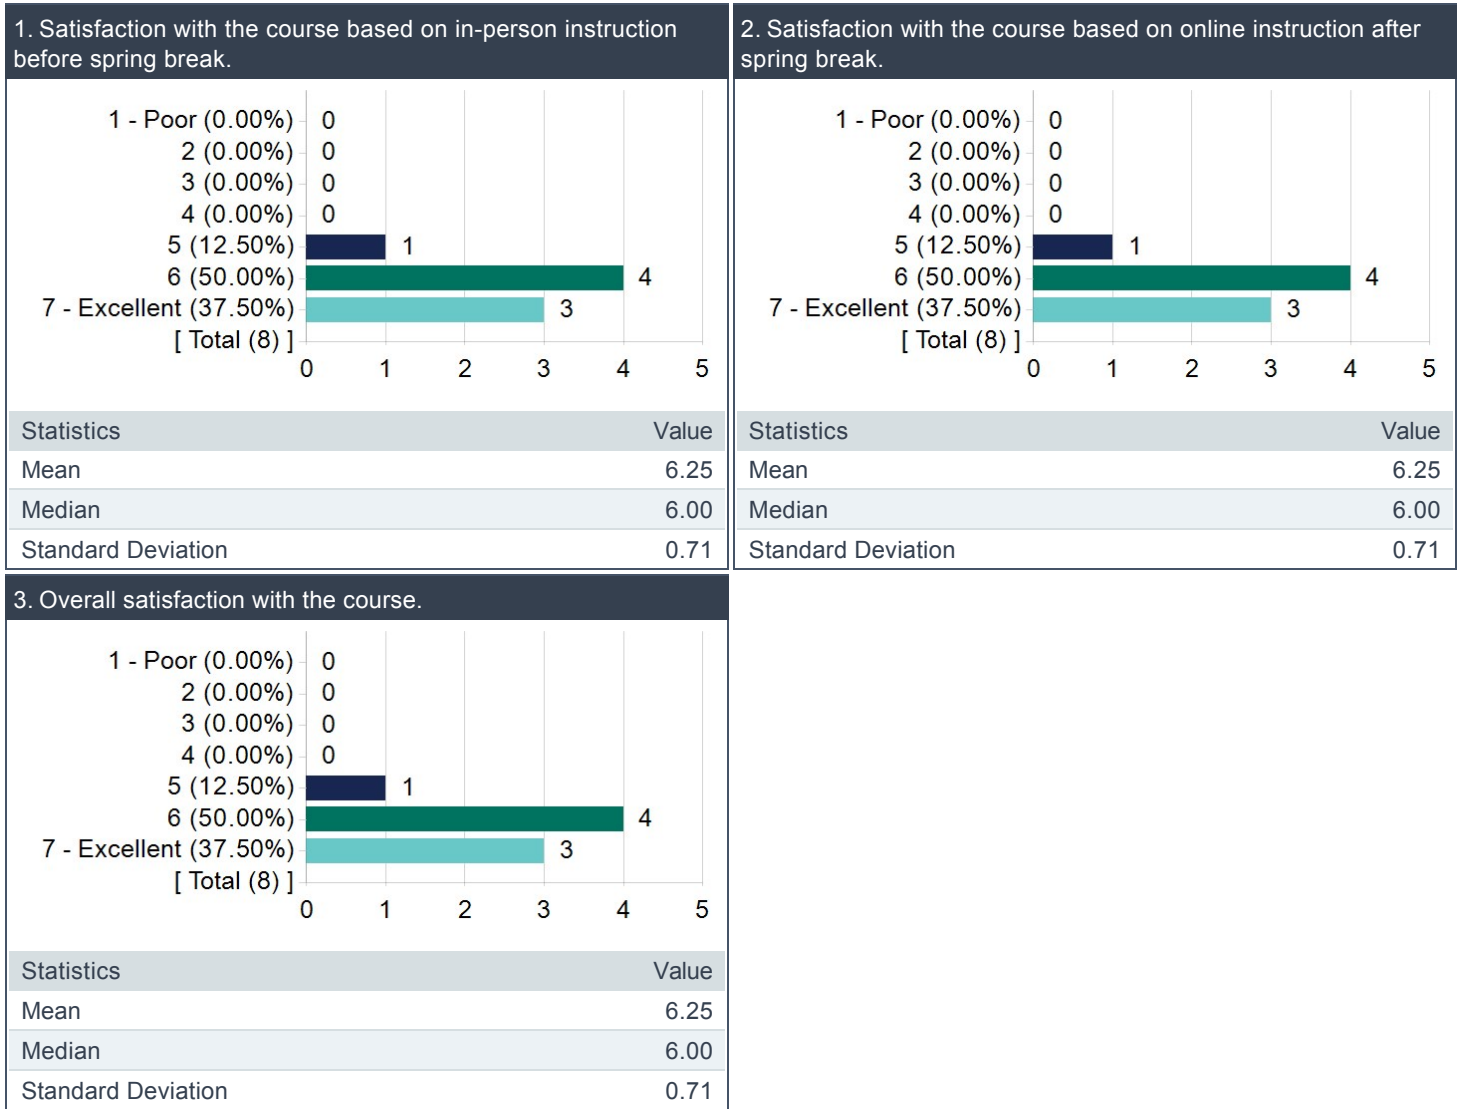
1. Satisfaction with the course based on in-person instruction before spring break.

1 - Poor (0.00%) 0
2 (0.00%) 0
3 (0.00%) 0
4 (0.00%) 0
5 (12.50%) 1
6 (50.00%) 4
7 - Excellent (37.50%) 3
[ Total (8) ]

0 1 2 3 4 5

| Statistics | Value |
|---|---|
| Mean | 6.25 |
| Median | 6.00 |
| Standard Deviation | 0.71 |

2. Satisfaction with the course based on online instruction after spring break.

1 - Poor (0.00%) 0
2 (0.00%) 0
3 (0.00%) 0
4 (0.00%) 0
5 (12.50%) 1
6 (50.00%) 4
7 - Excellent (37.50%) 3
[ Total (8) ]

0 1 2 3 4 5

| Statistics | Value |
|---|---|
| Mean | 6.25 |
| Median | 6.00 |
| Standard Deviation | 0.71 |

3. Overall satisfaction with the course.

1 - Poor (0.00%) 0
2 (0.00%) 0
3 (0.00%) 0
4 (0.00%) 0
5 (12.50%) 1
6 (50.00%) 4
7 - Excellent (37.50%) 3
[ Total (8) ]

0 1 2 3 4 5

| Statistics | Value |
|---|---|
| Mean | 6.25 |
| Median | 6.00 |
| Standard Deviation | 0.71 |